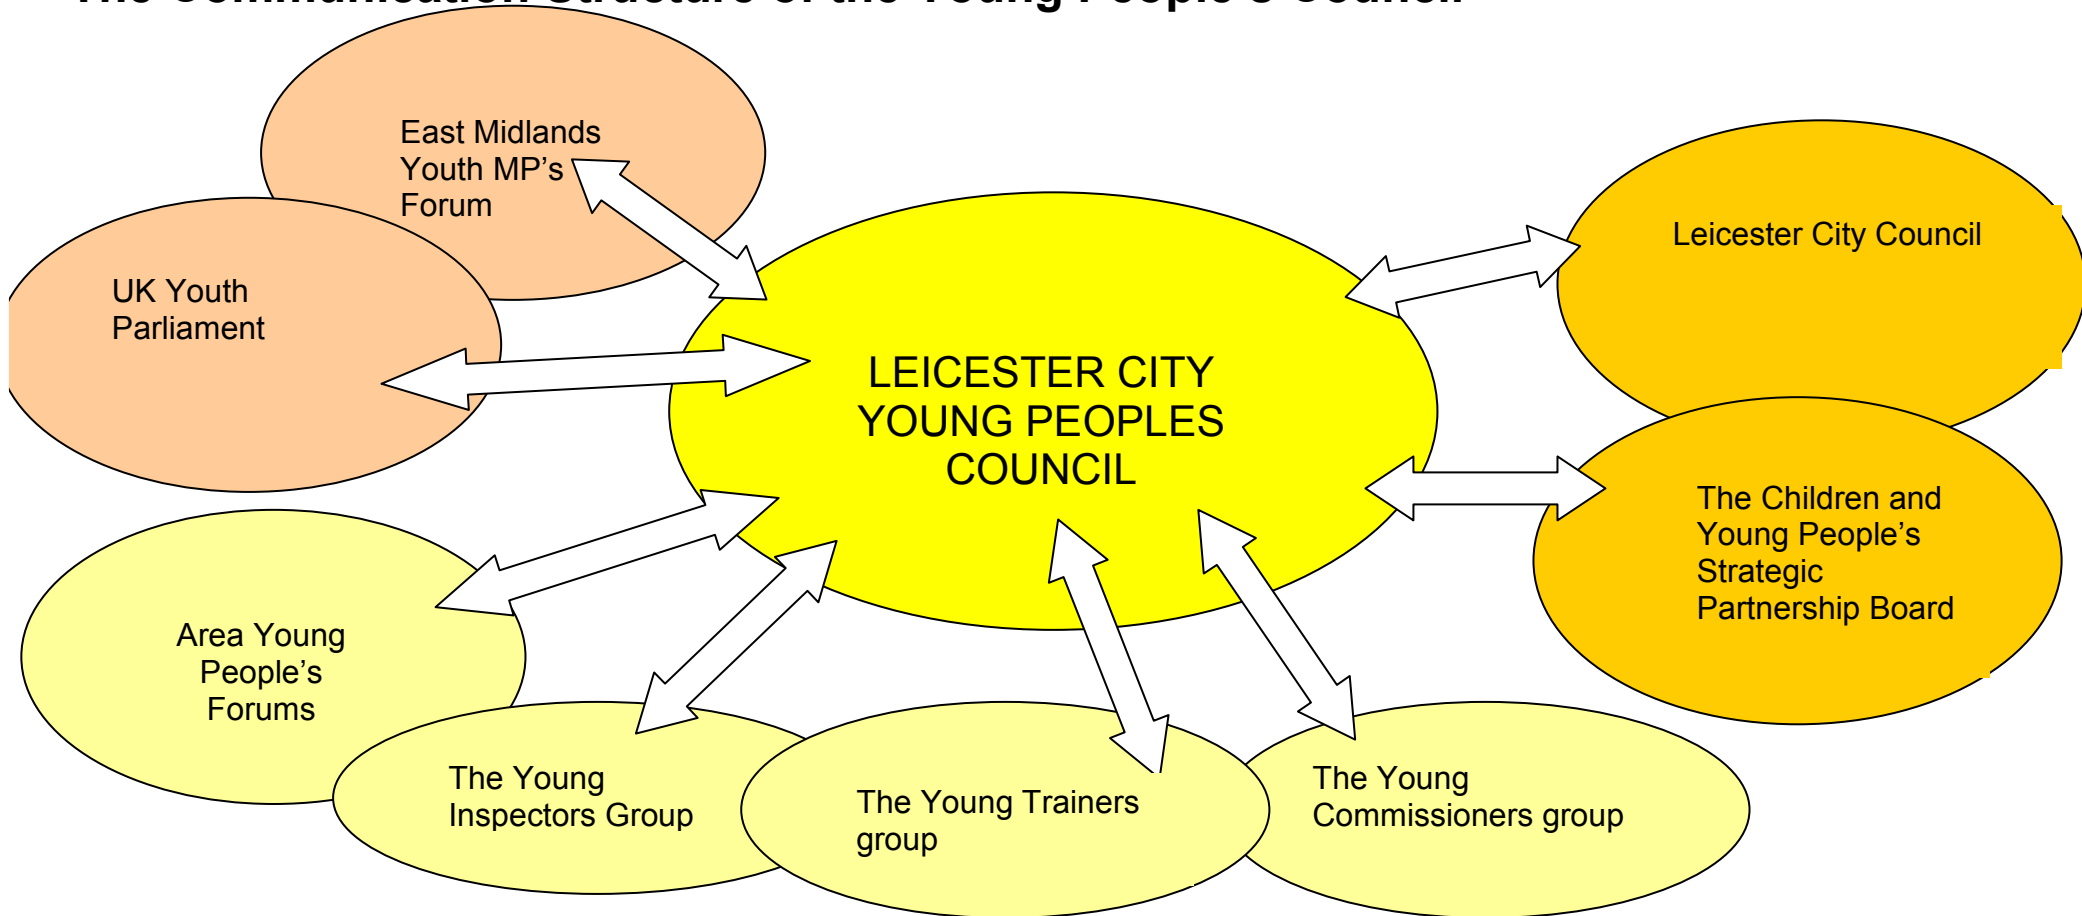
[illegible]

East Midlands Youth MP's Forum

UK Youth Parliament

LEICESTER CITY YOUNG PEOPLES COUNCIL

Leicester City Council

The Children and Young People's Strategic Partnership Board

Area Young People's Forums

The Young Inspectors Group

The Young Trainers group

The Young Commissioners group